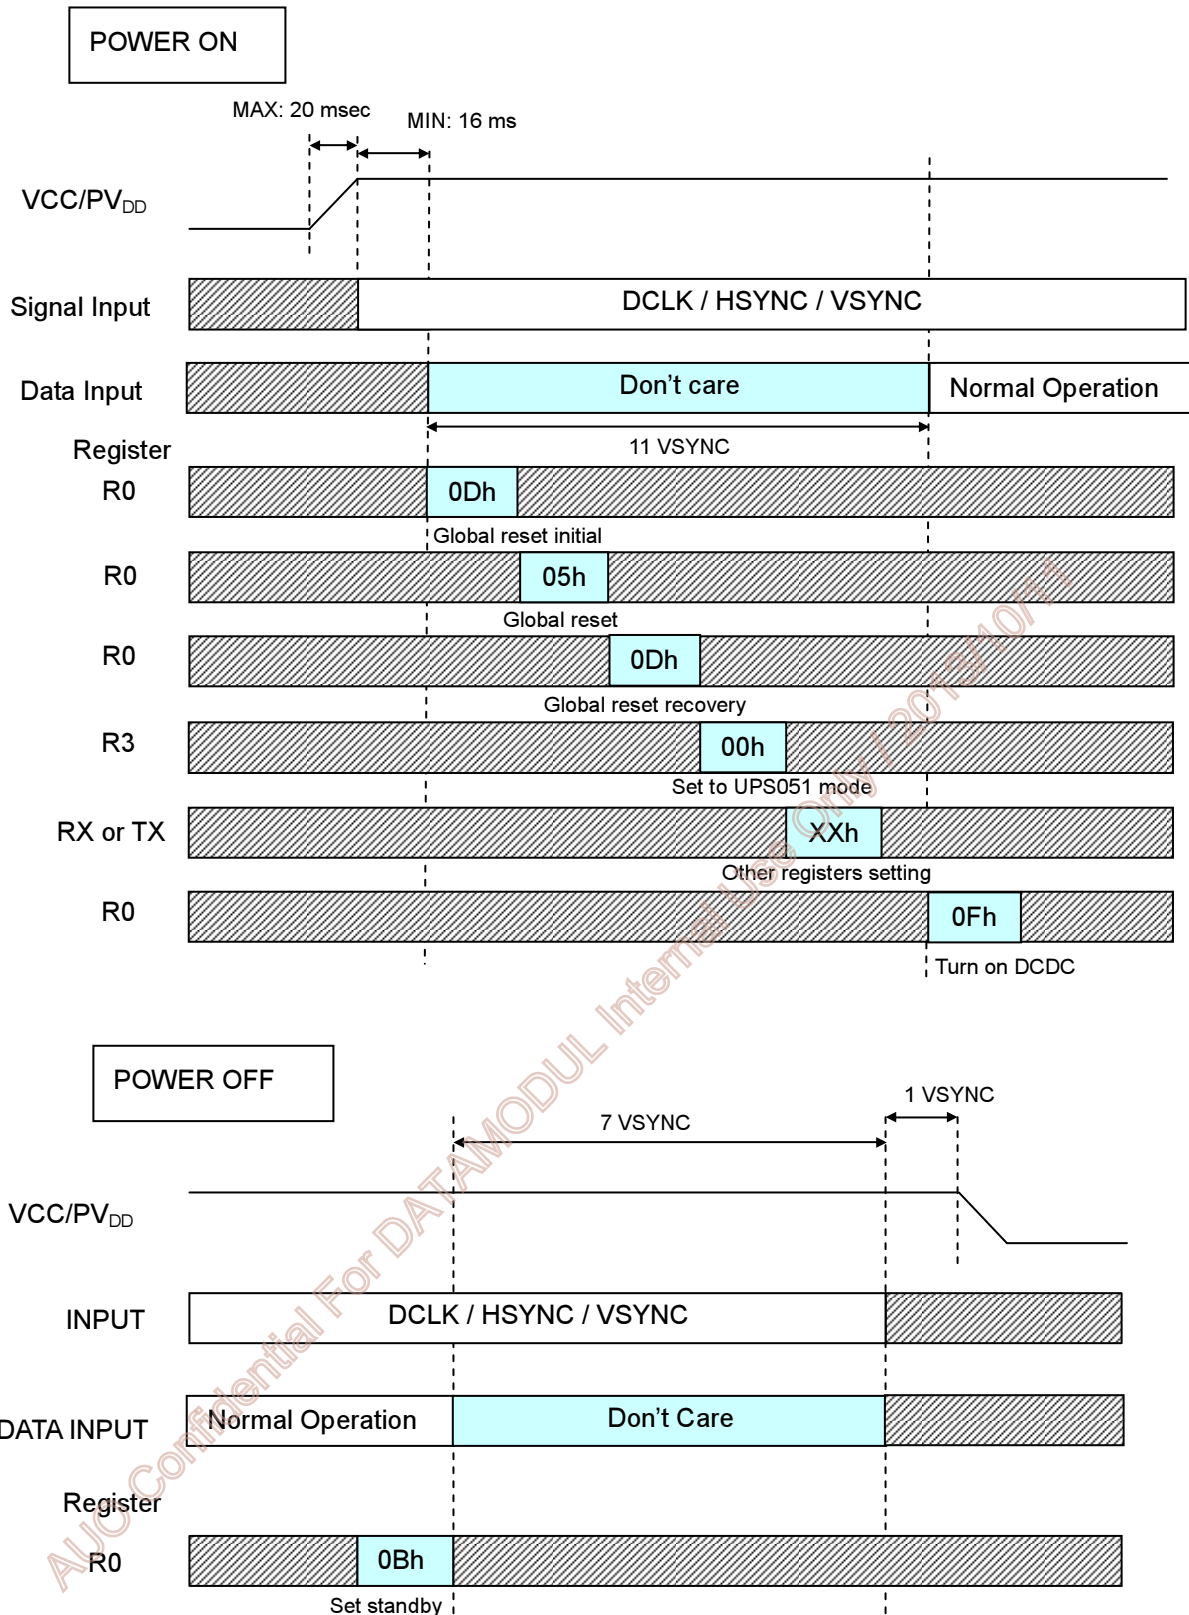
POWER ON

MAX: 20 msec

MIN: 16 ms

VCC/PV$_{DD}$

Signal Input

DCLK / HSYNC / VSYNC

Data Input

Don't care

Normal Operation

11 VSYNC

Register

R0

0Dh

Global reset initial

R0

05h

Global reset

R0

0Dh

Global reset recovery

R3

00h

Set to UPS051 mode

RX or TX

XXh

Other registers setting

R0

0Fh

Turn on DCDC

POWER OFF

7 VSYNC

1 VSYNC

VCC/PV$_{DD}$

INPUT

DCLK / HSYNC / VSYNC

DATA INPUT

Normal Operation

Don't Care

Register

R0

0Bh

Set standby

AUO Confidential For DATAMODUL Internal Use Only / 2013/10/17